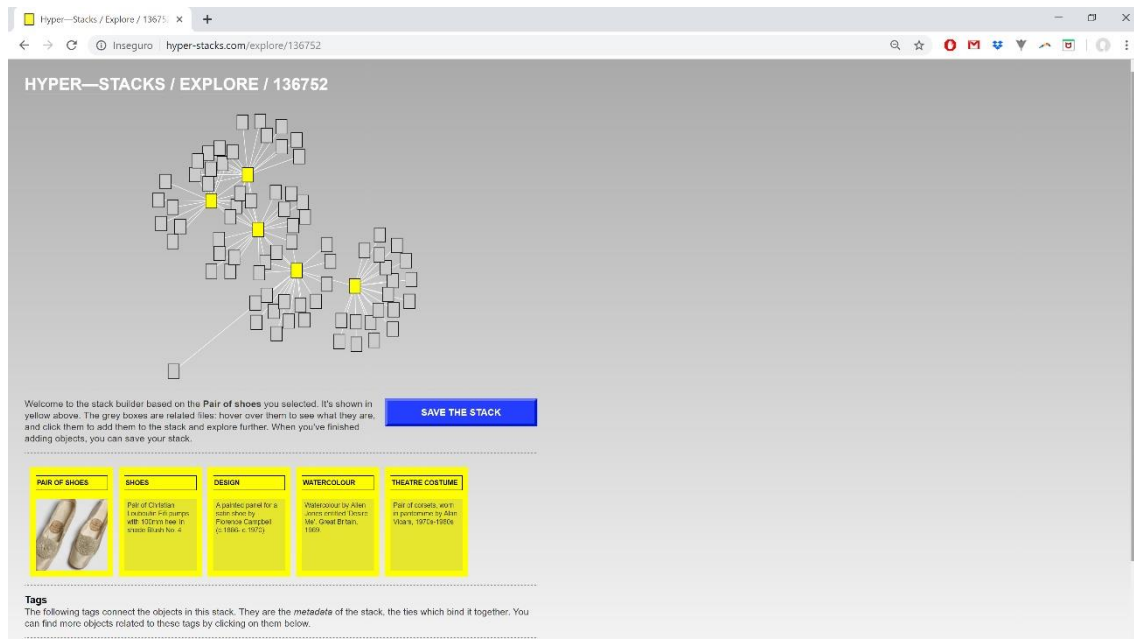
Hyper—Stacks / Explore / 13675 ×

Inseguro | hyper-stacks.com/explore/136752

HYPER—STACKS / EXPLORE / 136752

Welcome to the stack builder based on the **Pair of shoes** you selected. It's shown in yellow above. The grey boxes are related files: hover over them to see what they are, and click them to add them to the stack and explore further. When you've finished adding objects, you can save your stack.

SAVE THE STACK

PAIR OF SHOES

SHOES

Pair of Christian Louboutin Fifi pumps with 100mm heel in shade Blush No. 4

DESIGN

A painted panel for a satin shoe by Florence Campbell (c.1866- c.1972)

WATERCOLOUR

Watercolour by Allen Jones entitled 'Desire Me', Great Britain, 1969.

THEATRE COSTUME

Pair of corsets, worn in pantomime by Alan Vicars, 1970s-1980s

Tags

The following tags connect the objects in this stack. They are the *metadata* of the stack, the ties which bind it together. You can find more objects related to these tags by clicking on them below.